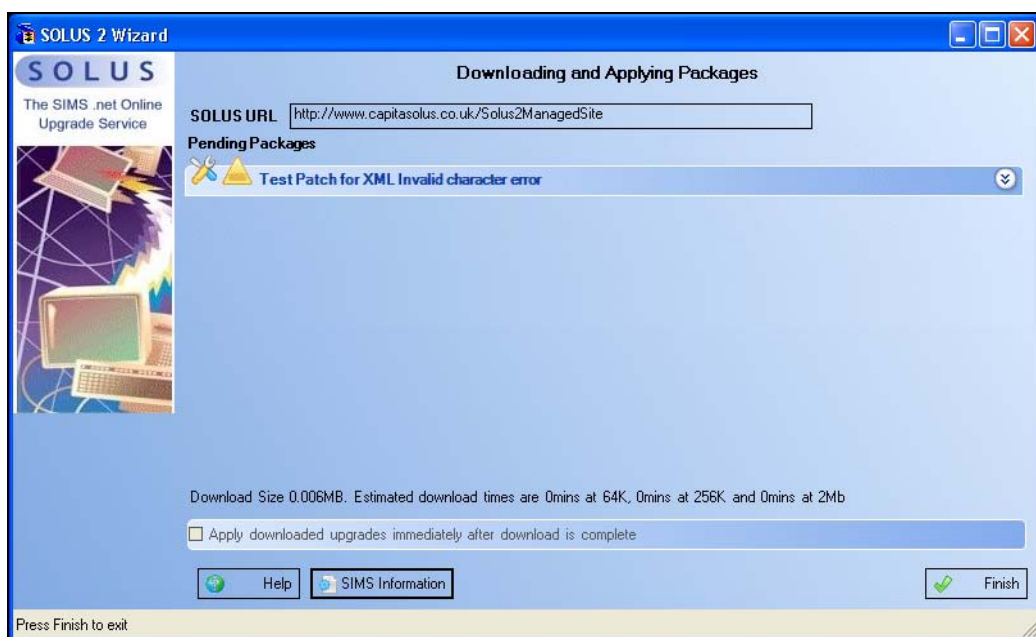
SOLUS 2 Wizard

SOLUS

The SIMS .net Online Upgrade Service

Downloading and Applying Packages

SOLUS URL http://www.capitasolus.co.uk/Solus2ManagedSite

Pending Packages

Test Patch for XML Invalid character error

Download Size 0.006MB. Estimated download times are 0mins at 64K, 0mins at 256K and 0mins at 2Mb

Apply downloaded upgrades immediately after download is complete

Help

SIMS Information

Finish

Press Finish to exit